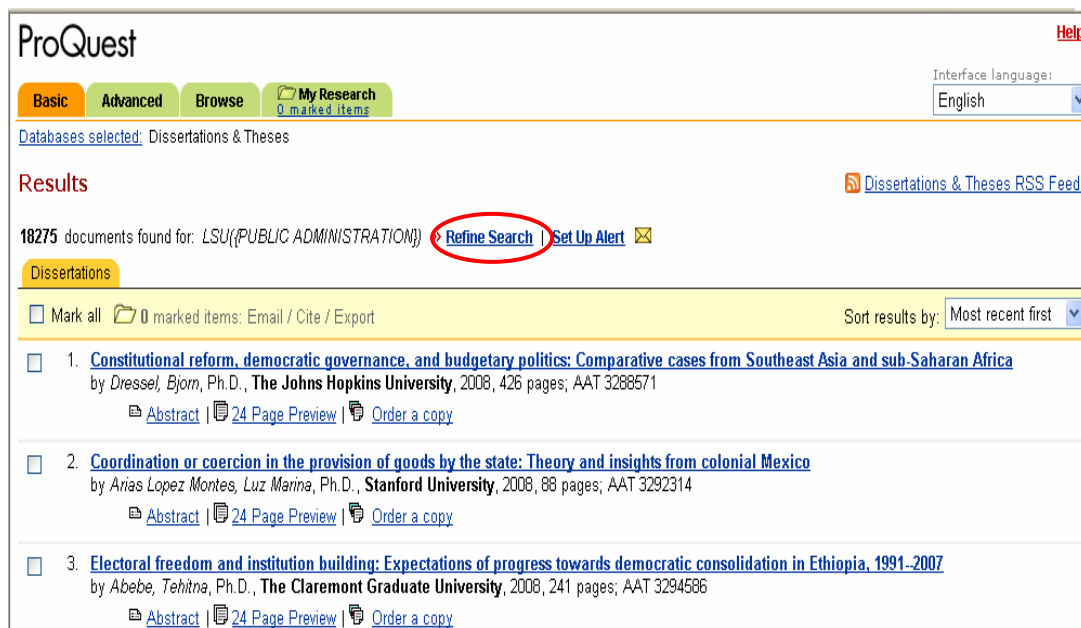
ProQuest

Help

Basic | Advanced | Browse | My Research
0 marked items

Interface language:
English

Databases selected: Dissertations & Theses

Results

Dissertations & Theses RSS Feed

18275 documents found for: LSU({PUBLIC ADMINISTRATION}) » Refine Search | Set Up Alert

Dissertations

Mark all 0 marked items: Email / Cite / Export

Sort results by: Most recent first

1. Constitutional reform, democratic governance, and budgetary politics: Comparative cases from Southeast Asia and sub-Saharan Africa
by Dressel, Bjorn, Ph.D., The Johns Hopkins University, 2008, 426 pages; AAT 3288571
Abstract | 24 Page Preview | Order a copy

2. Coordination or coercion in the provision of goods by the state: Theory and insights from colonial Mexico
by Arias Lopez Montes, Luz Marina, Ph.D., Stanford University, 2008, 88 pages; AAT 3292314
Abstract | 24 Page Preview | Order a copy

3. Electoral freedom and institution building: Expectations of progress towards democratic consolidation in Ethiopia, 1991--2007
by Abebe, Tehitna, Ph.D., The Claremont Graduate University, 2008, 241 pages; AAT 3294586
Abstract | 24 Page Preview | Order a copy